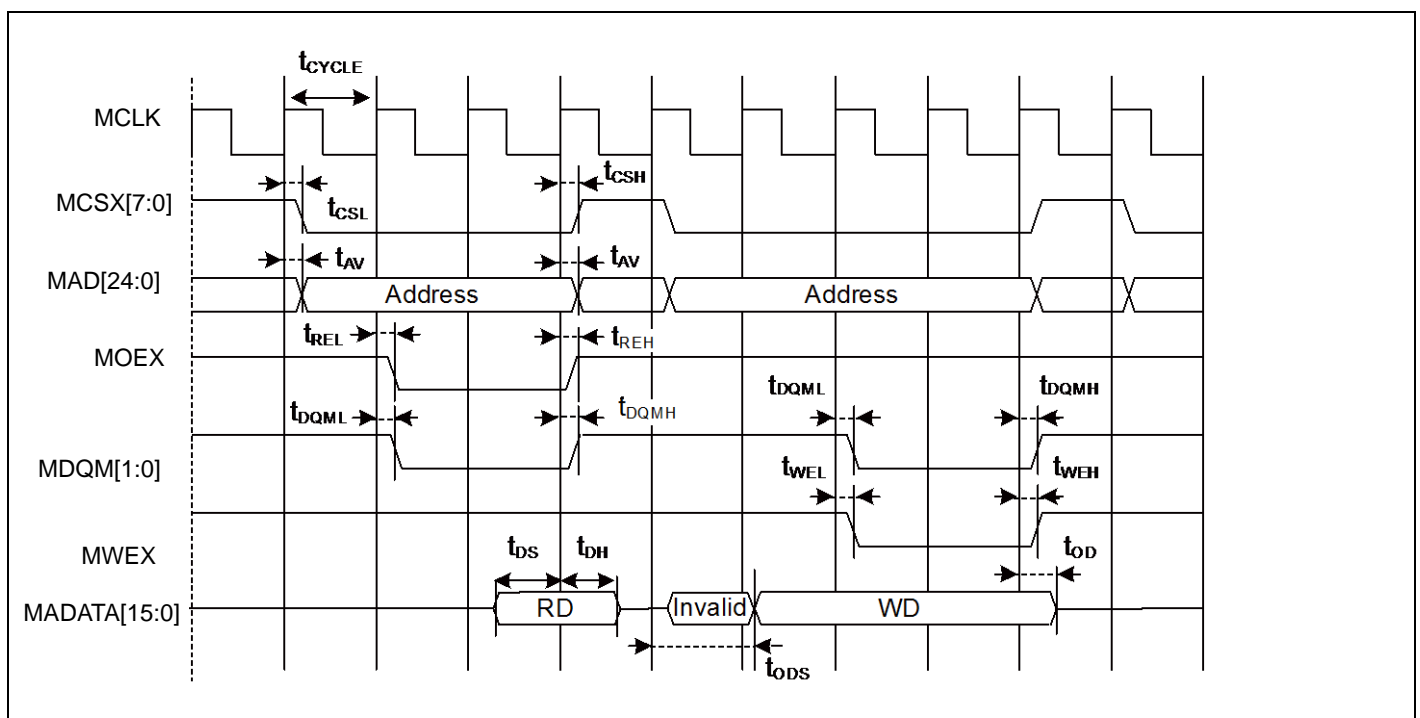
$t_{CYCLE}$

MCLK

$t_{CSH}$

MCSX[7:0]

$t_{CSL}$

$t_{AV}$

$t_{AV}$

MAD[24:0]

Address

Address

$t_{REL}$

$t_{REH}$

MOEX

$t_{DQML}$

$t_{DQMH}$

$t_{DQML}$

$t_{DQMH}$

MDQM[1:0]

$t_{WEL}$

$t_{WEH}$

MWEX

$t_{DS}$

$t_{DH}$

$t_{OD}$

MADATA[15:0]

RD

Invalid

WD

$t_{ODS}$